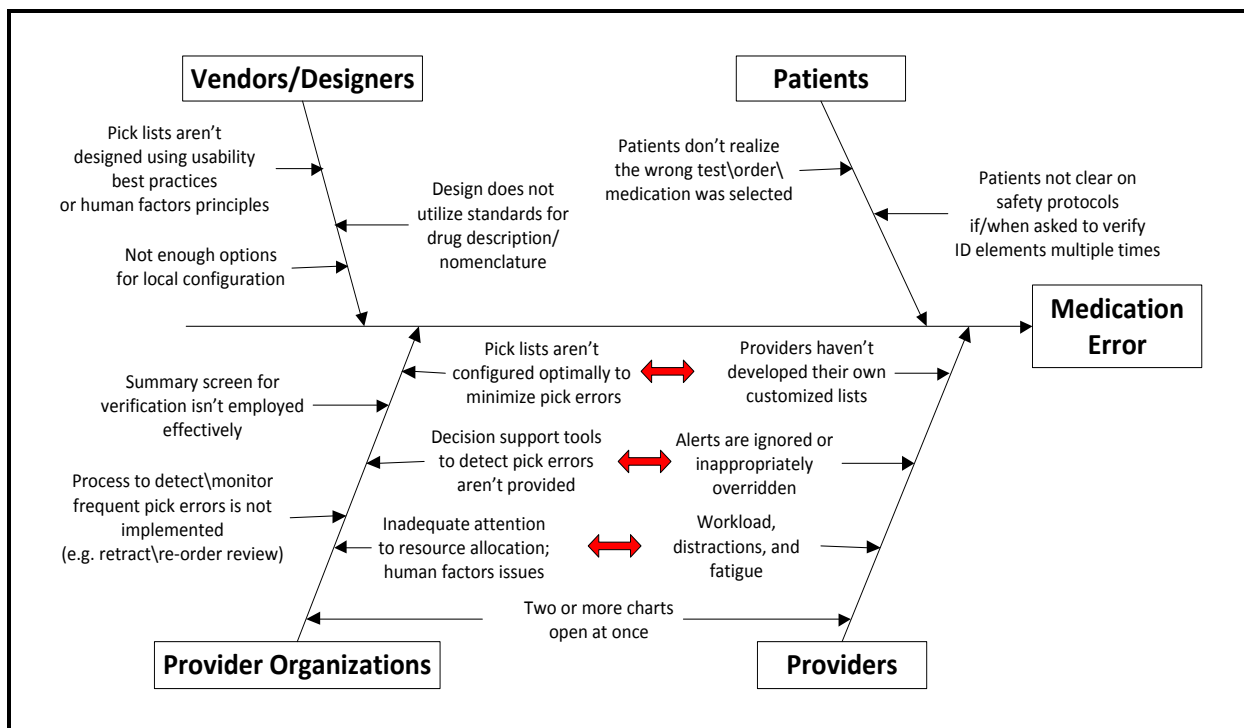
Vendors/Designers

Patients

Pick lists aren't designed using usability best practices or human factors principles

Design does not utilize standards for drug description/ nomenclature

Not enough options for local configuration

Patients don't realize the wrong test\order\ medication was selected

Patients not clear on safety protocols if/when asked to verify ID elements multiple times

Medication Error

Summary screen for verification isn't employed effectively

Pick lists aren't configured optimally to minimize pick errors

Providers haven't developed their own customized lists

Process to detect\monitor frequent pick errors is not implemented (e.g. retract\re-order review)

Decision support tools to detect pick errors aren't provided

Alerts are ignored or inappropriately overridden

Inadequate attention to resource allocation; human factors issues

Workload, distractions, and fatigue

Two or more charts open at once

Provider Organizations

Providers